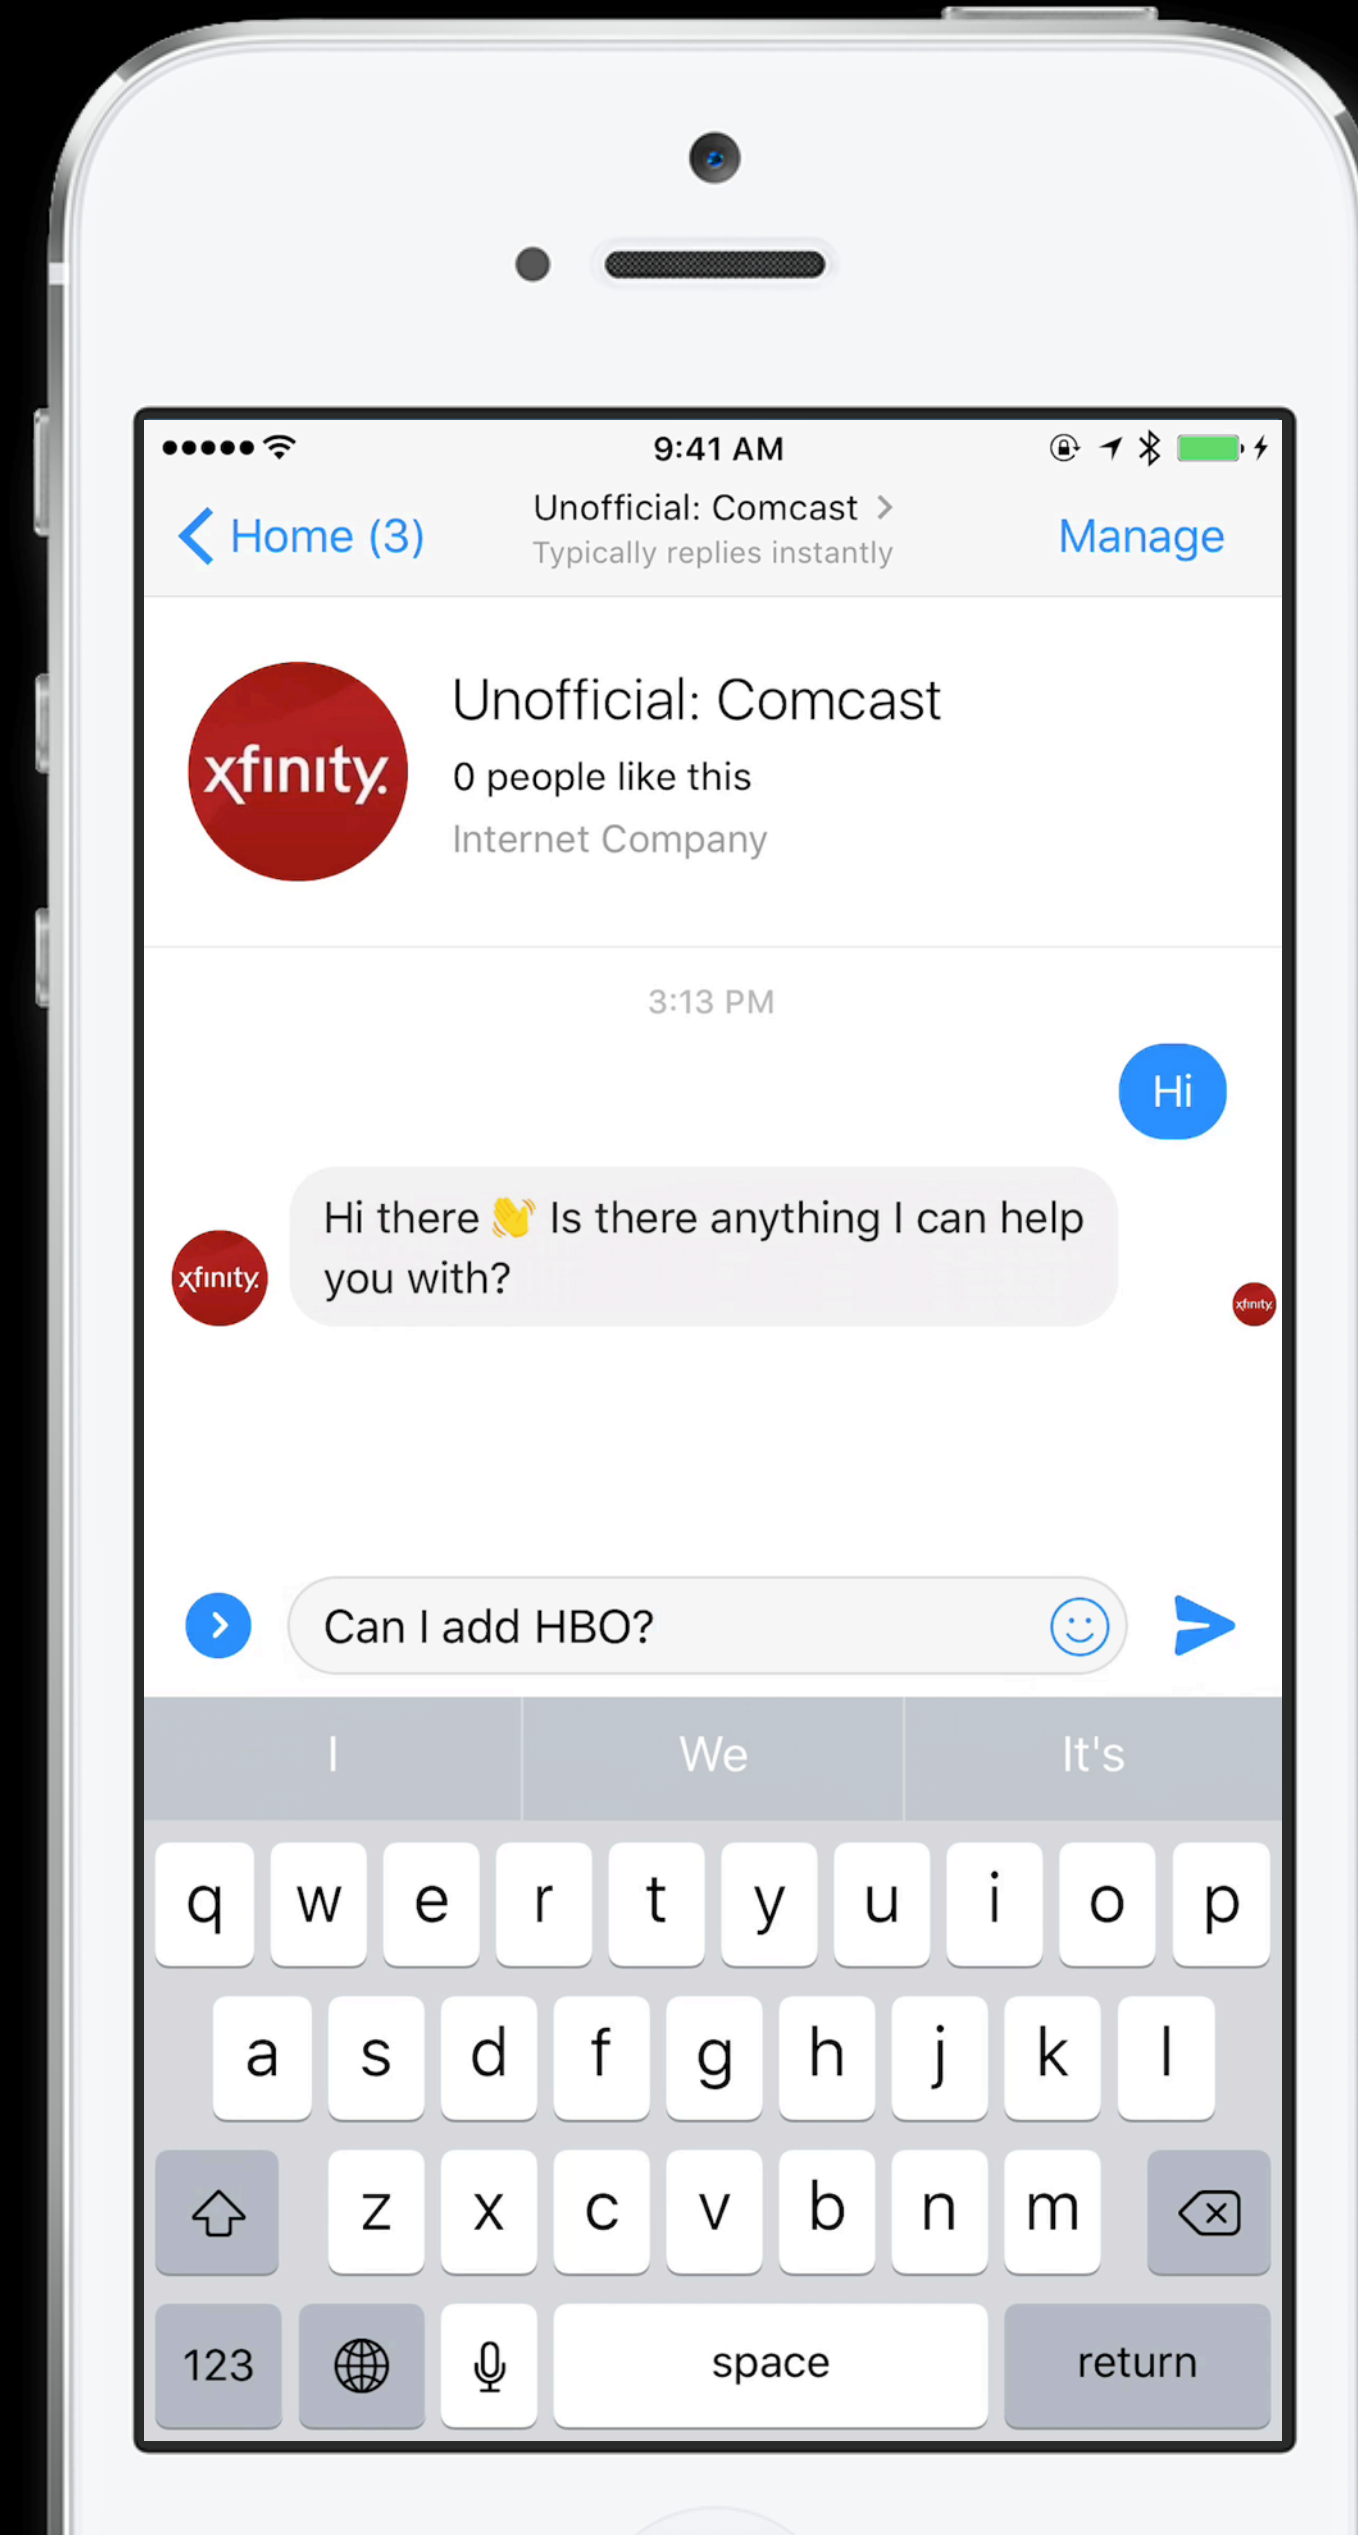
9:41 AM

Home (3)

Unofficial: Comcast
Typically replies instantly

Manage

xfinity

Unofficial: Comcast
0 people like this
Internet Company

3:13 PM

Hi

xfinity

Hi there 👋 Is there anything I can help you with?

xfinity

Can I add HBO?

I We It's

q w e r t y u i o p
a s d f g h j k l
z x c v b n m
123 space return